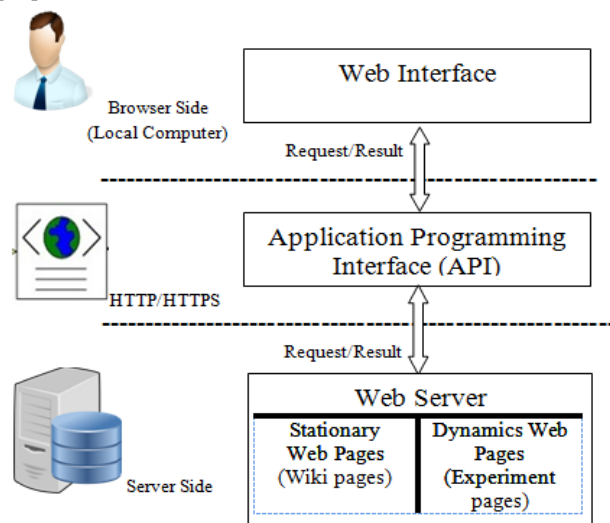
Web Interface

Browser Side
(Local Computer)

Request/Result

Application Programming
Interface (API)

HTTP/HTTPS

Request/Result

Web Server

Stationary
Web Pages
(Wiki pages)

Dynamics Web
Pages
(Experiment
pages)

Server Side